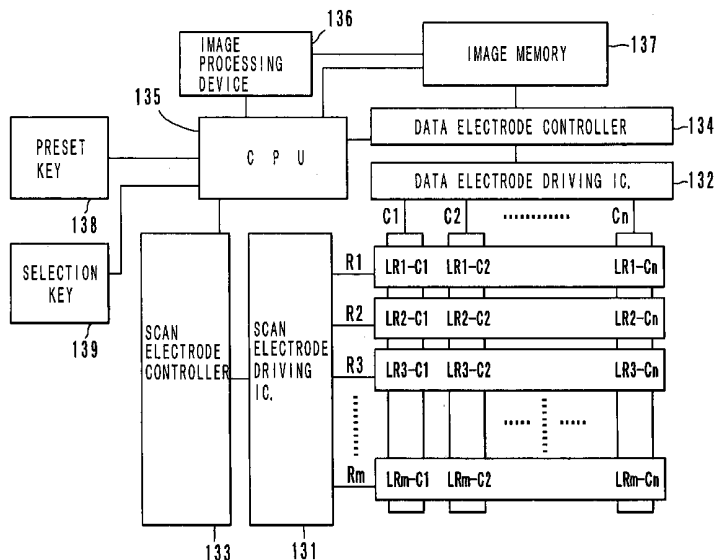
136
IMAGE PROCESSING DEVICE
IMAGE MEMORY
137
135
DATA ELECTRODE CONTROLLER
134
PRESET KEY
C P U
DATA ELECTRODE DRIVING IC.
132
138
C1
C2
Cn
SELECTION KEY
R1
LR1-C1
LR1-C2
LR1-Cn
139
R2
LR2-C1
LR2-C2
LR2-Cn
SCAN ELECTRODE CONTROLLER
SCAN ELECTRODE DRIVING IC.
R3
LR3-C1
LR3-C2
LR3-Cn
Rm
LRm-C1
LRm-C2
LRm-Cn
133
131